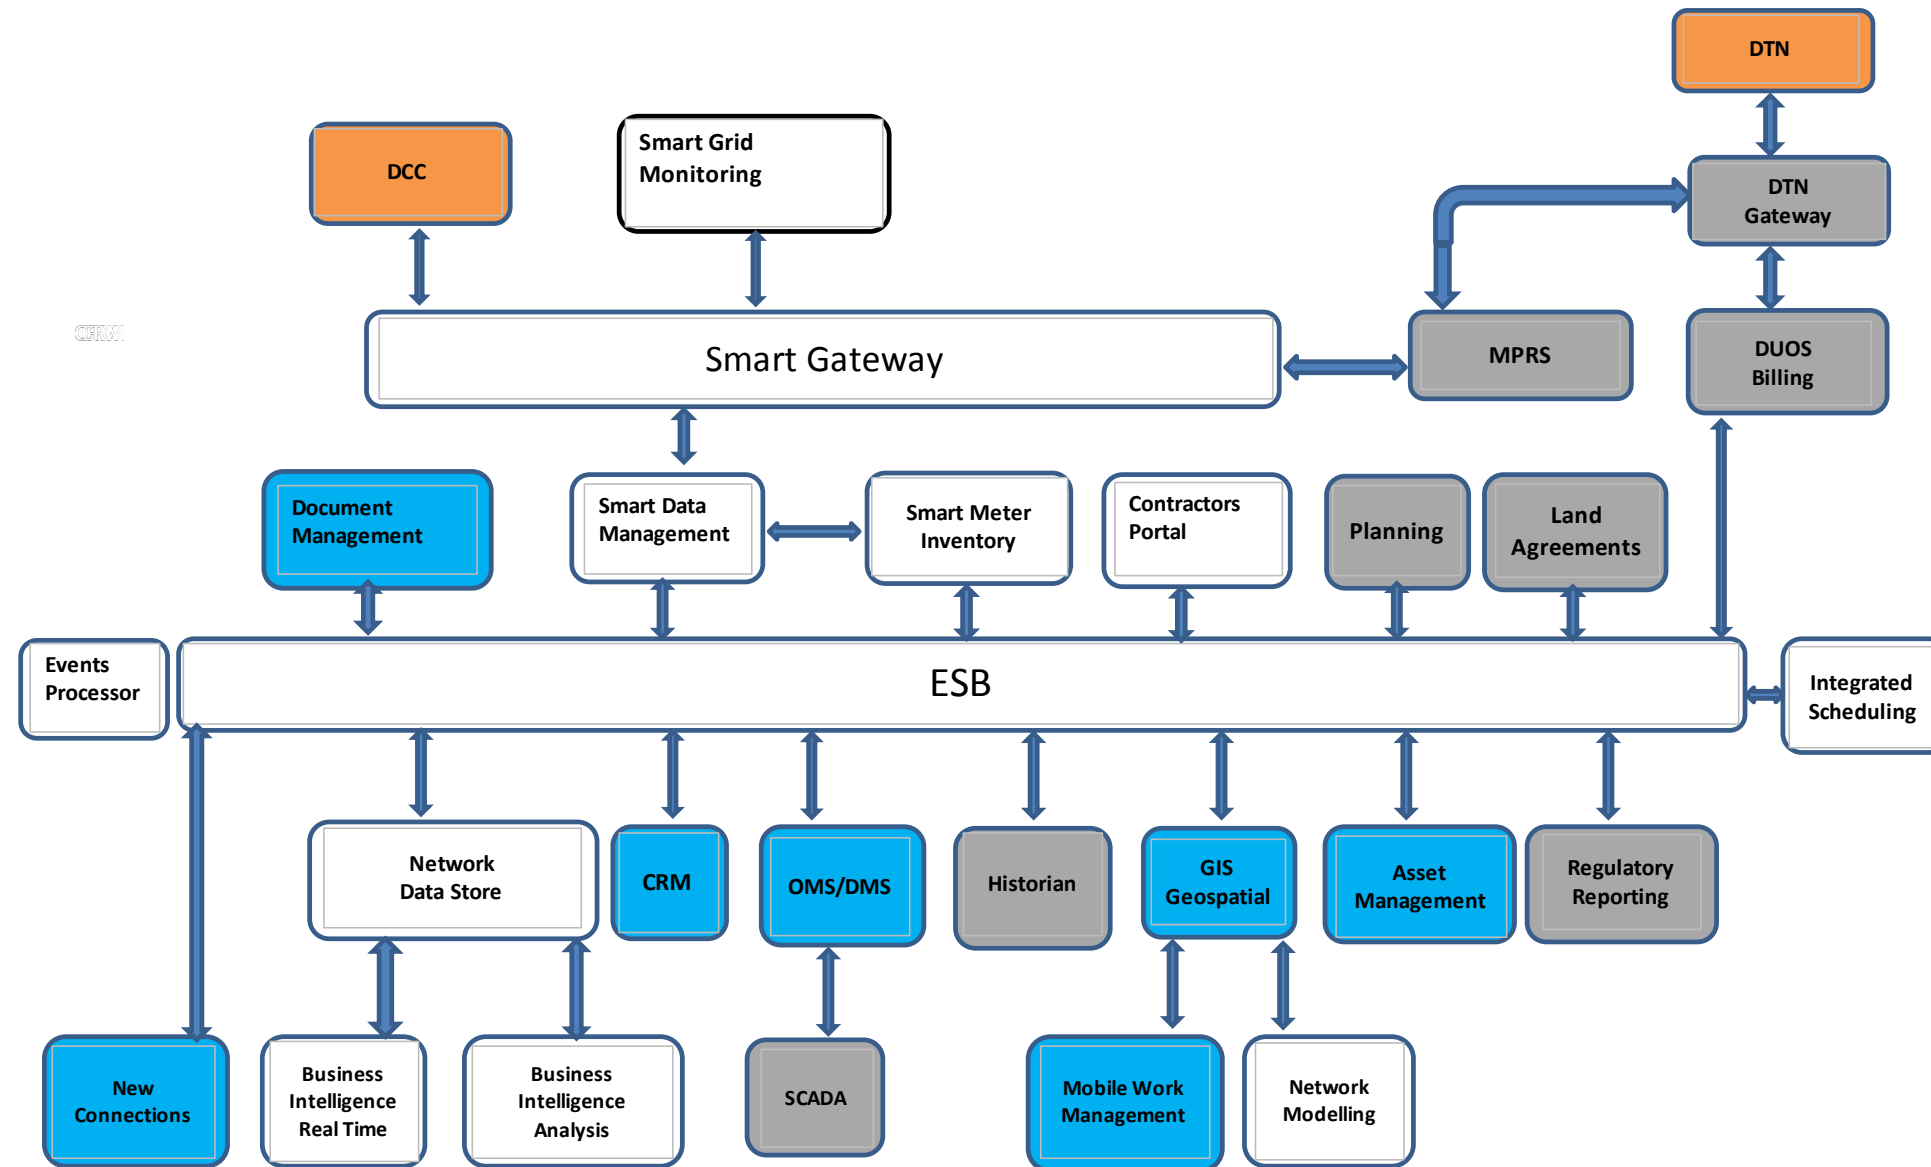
DTN

DCC

Smart Grid Monitoring

DTN Gateway

CFRM

Smart Gateway

MPRS

DUOS Billing

Document Management

Smart Data Management

Smart Meter Inventory

Contractors Portal

Planning

Land Agreements

Events Processor

ESB

Integrated Scheduling

Network Data Store

CRM

OMS/DMS

Historian

GIS Geospatial

Asset Management

Regulatory Reporting

New Connections

Business Intelligence Real Time

Business Intelligence Analysis

SCADA

Mobile Work Management

Network Modelling